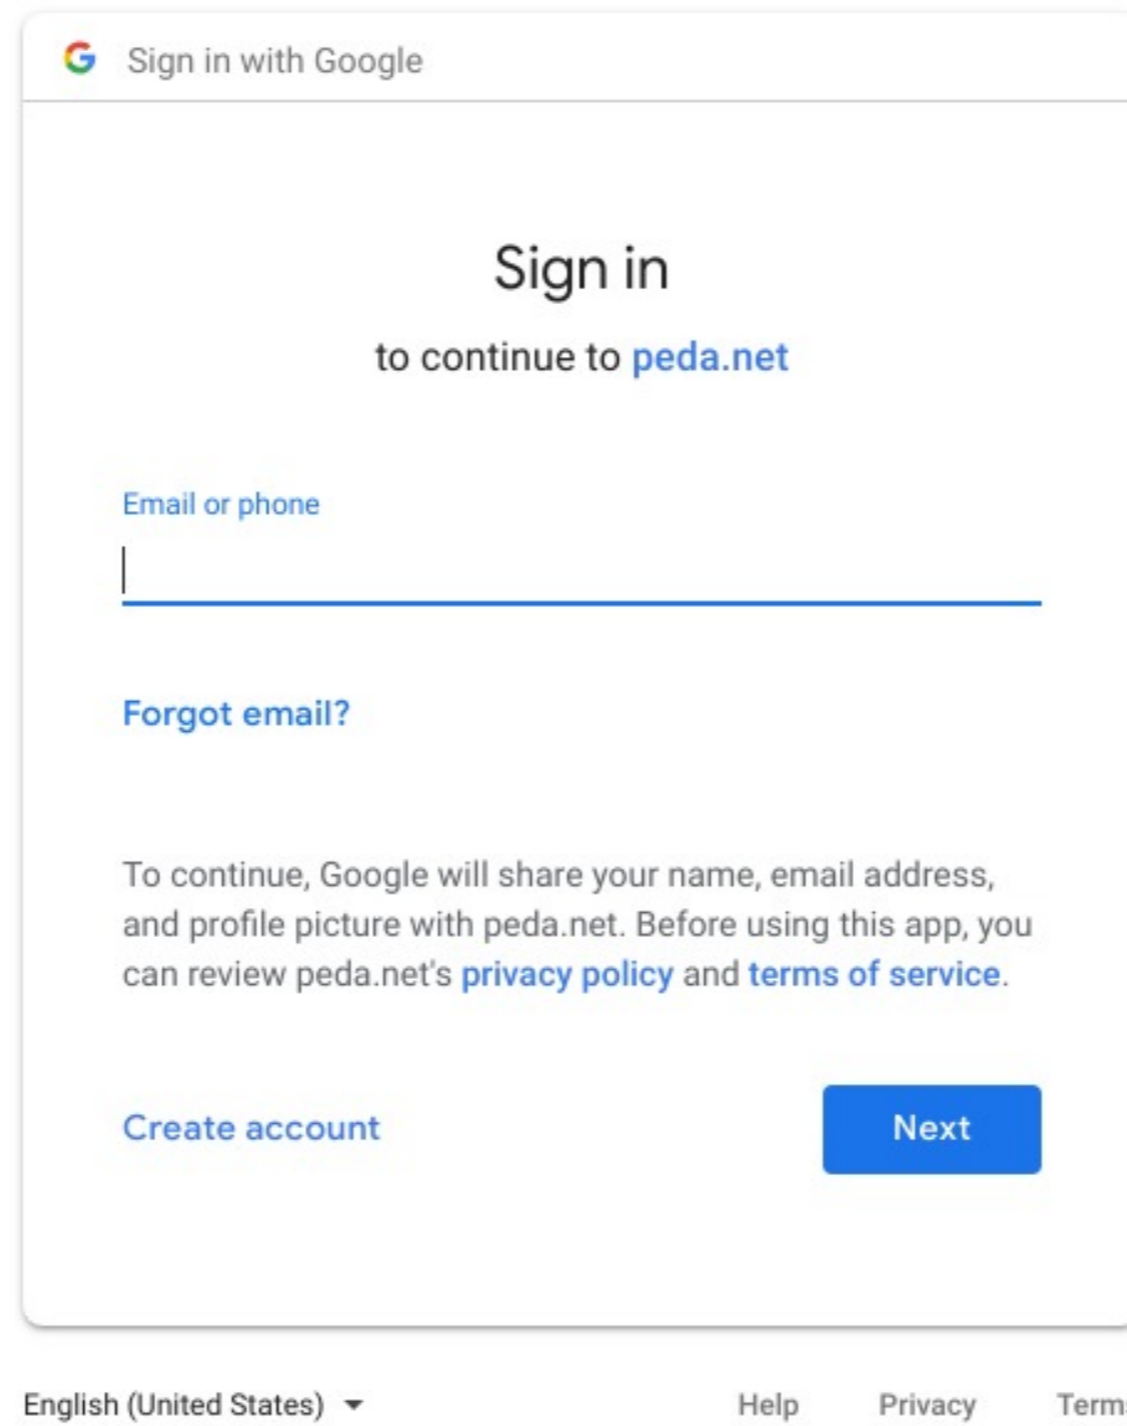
G Sign in with Google

Sign in

to continue to peda.net

Email or phone

Forgot email?

To continue, Google will share your name, email address, and profile picture with peda.net. Before using this app, you can review peda.net's privacy policy and terms of service.

Create account

Next

English (United States)

Help Privacy Term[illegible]